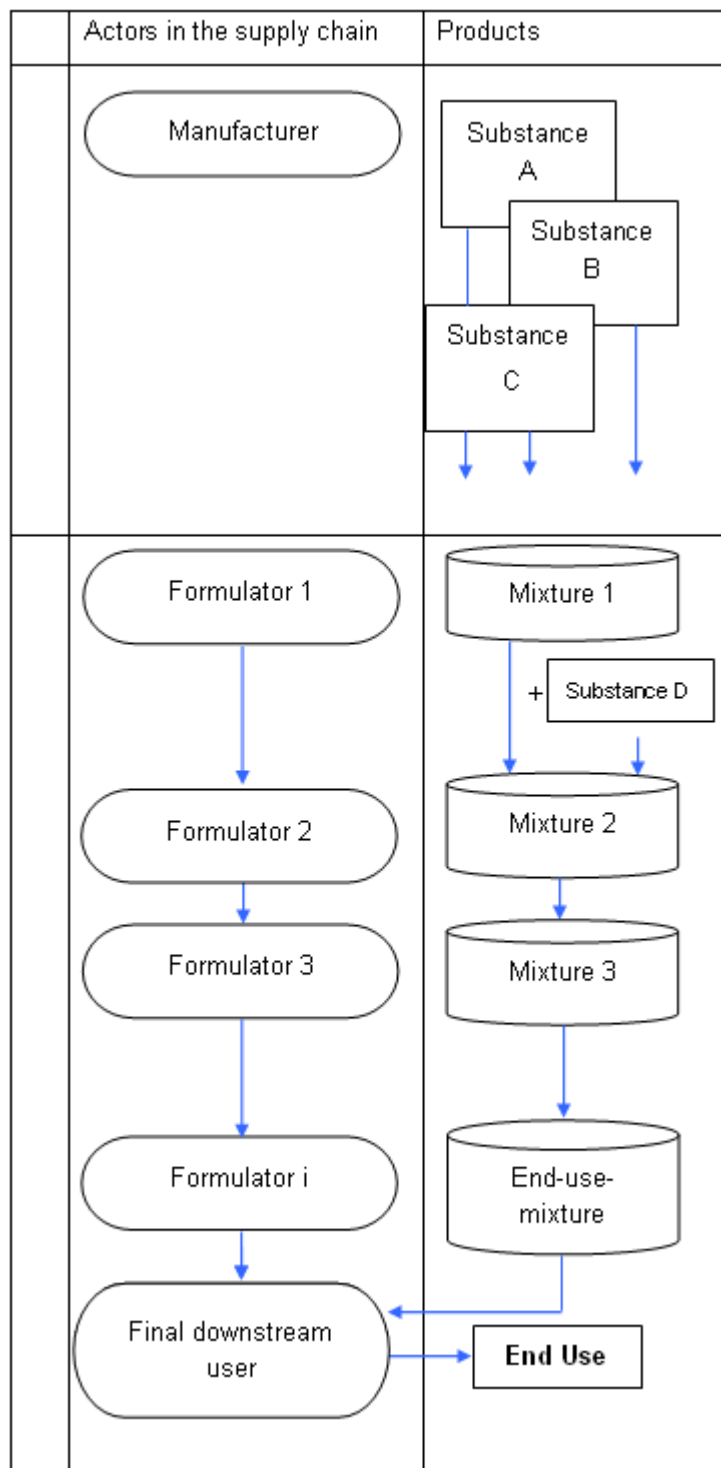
| | Actors in the supply chain | Products |
|---|---|---|
| | Manufacturer | Substance A<br>Substance B<br>Substance C |
| | Formulator 1<br>Formulator 2<br>Formulator 3<br>Formulator i<br>Final downstream user | Mixture 1<br>+ Substance D<br>Mixture 2<br>Mixture 3<br>End-use-mixture<br>End Use |